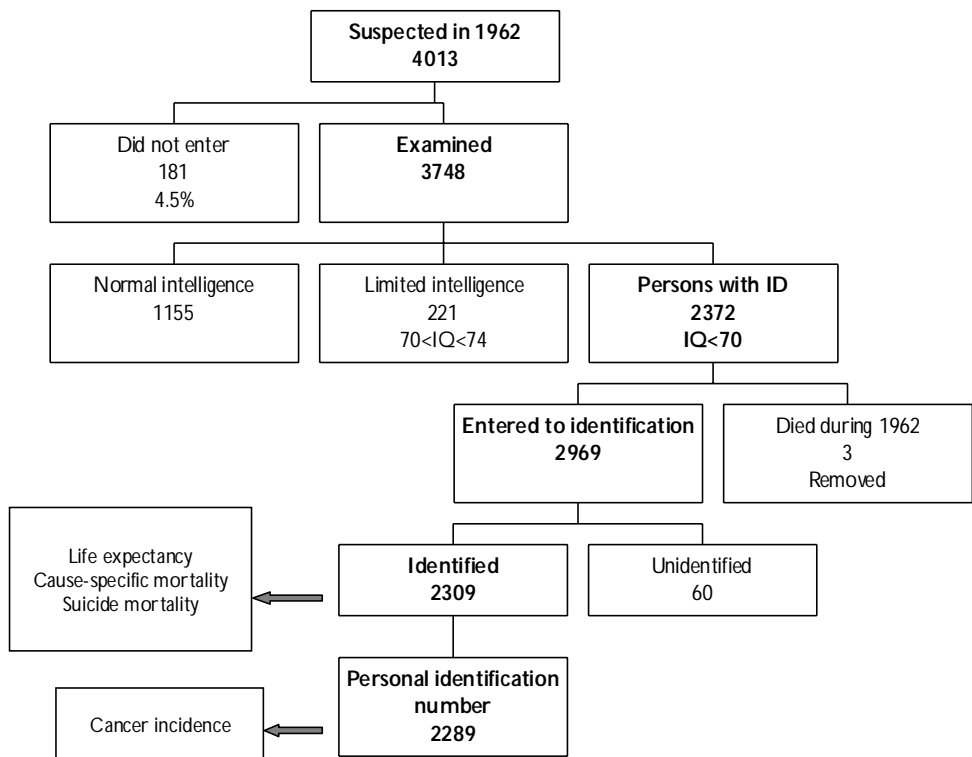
Suspected in 1962
4013

Did not enter
181
4.5%

Examined
3748

Normal intelligence
1155

Limited intelligence
221
70<IQ<74

Persons with ID
2372
IQ<70

Entered to identification
2969

Died during 1962
3
Removed

Life expectancy
Cause-specific mortality
Suicide mortality

Identified
2309

Unidentified
60

Personal identification number
2289

Cancer incidence